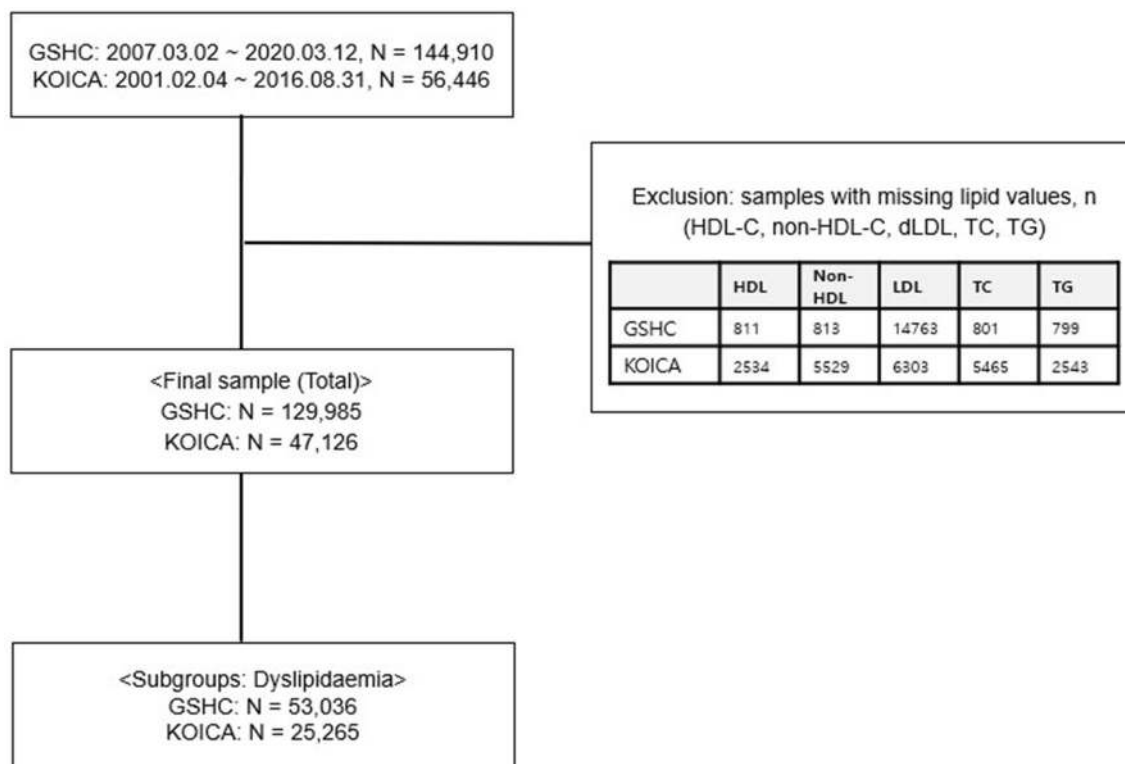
GSHC: 2007.03.02 ~ 2020.03.12, N = 144,910
KOICA: 2001.02.04 ~ 2016.08.31, N = 56,446

Exclusion: samples with missing lipid values, n
(HDL-C, non-HDL-C, dLDL, TC, TG)

| | HDL | Non-HDL | LDL | TC | TG |
|---|---|---|---|---|---|
| GSHC | 811 | 813 | 14763 | 801 | 799 |
| KOICA | 2534 | 5529 | 6303 | 5465 | 2543 |

<Final sample (Total)>
GSHC: N = 129,985
KOICA: N = 47,126

<Subgroups: Dyslipidaemia>
GSHC: N = 53,036
KOICA: N = 25,265